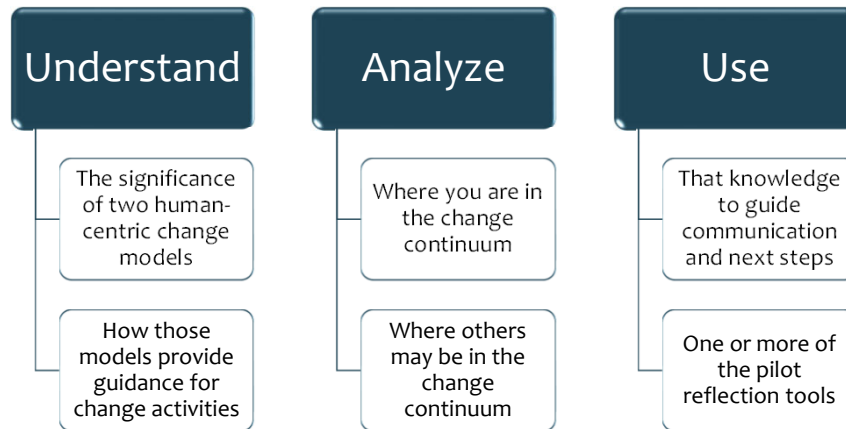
Understand

The significance of two human-centric change models

How those models provide guidance for change activities

Analyze

Where you are in the change continuum

Where others may be in the change continuum

Use

That knowledge to guide communication and next steps

One or more of the pilot reflection tools